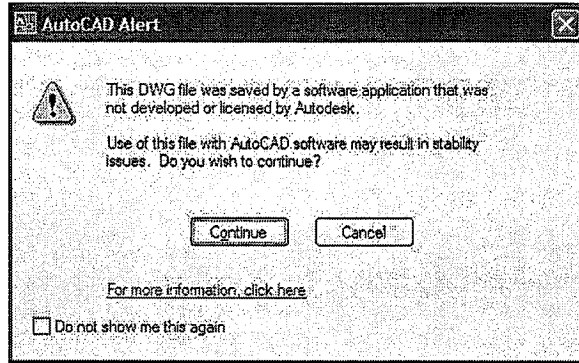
AutoCAD Alert

This DWG file was saved by a software application that was not developed or licensed by Autodesk.

Use of this file with AutoCAD software may result in stability issues. Do you wish to continue?

Continue

Cancel

For more information, click here

Do not show me this again